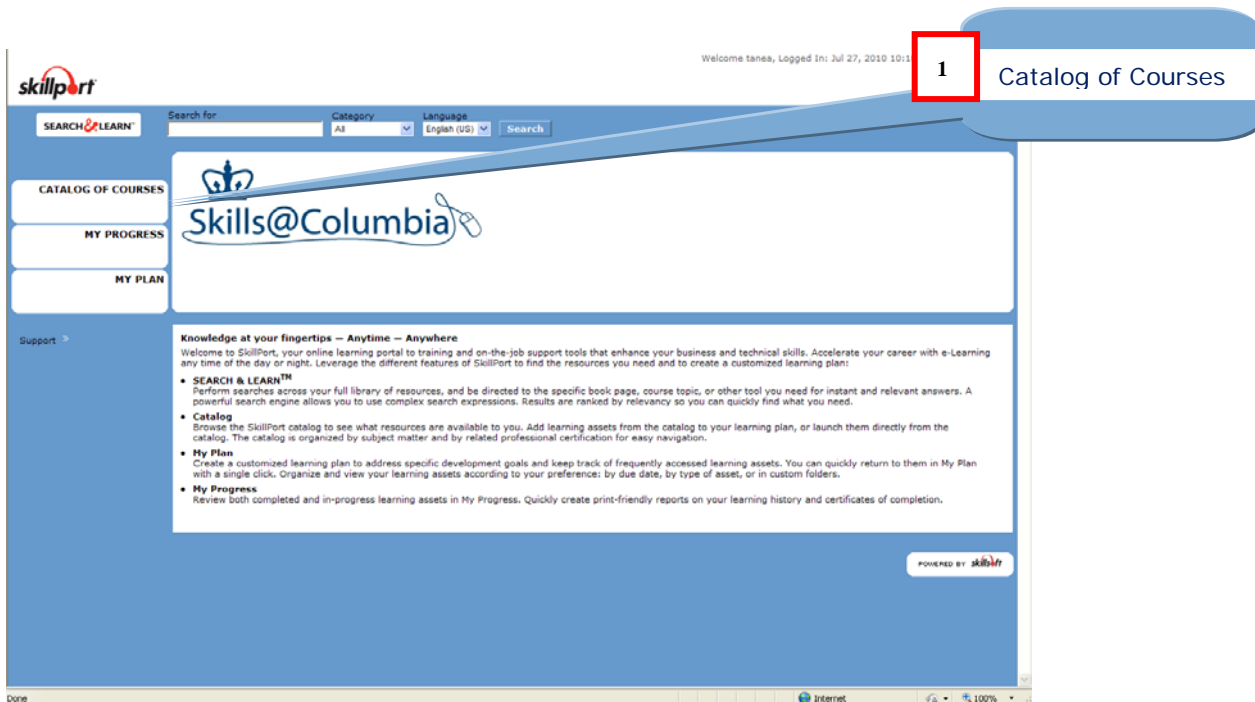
skillport

Welcome tanea, Logged In: Jul 27, 2010 10:1

1

Catalog of Courses

SEARCH & LEARN™

Search for

Category
All

Language
English (US)

Search

CATALOG OF COURSES

MY PROGRESS

MY PLAN

Skills@Columbia

Support

Knowledge at your fingertips — Anytime — Anywhere

Welcome to SkillPort, your online learning portal to training and on-the-job support tools that enhance your business and technical skills. Accelerate your career with e-Learning any time of the day or night. Leverage the different features of SkillPort to find the resources you need and to create a customized learning plan:

• SEARCH & LEARN™
Perform searches across your full library of resources, and be directed to the specific book page, course topic, or other tool you need for instant and relevant answers. A powerful search engine allows you to use complex search expressions. Results are ranked by relevancy so you can quickly find what you need.

• Catalog
Browse the SkillPort catalog to see what resources are available to you. Add learning assets from the catalog to your learning plan, or launch them directly from the catalog. The catalog is organized by subject matter and by related professional certification for easy navigation.

• My Plan
Create a customized learning plan to address specific development goals and keep track of frequently accessed learning assets. You can quickly return to them in My Plan with a single click. Organize and view your learning assets according to your preference: by due date, by type of asset, or in custom folders.

• My Progress
Review both completed and in-progress learning assets in My Progress. Quickly create print-friendly reports on your learning history and certificates of completion.

POWERED BY skillsoft

Done

Internet

100%